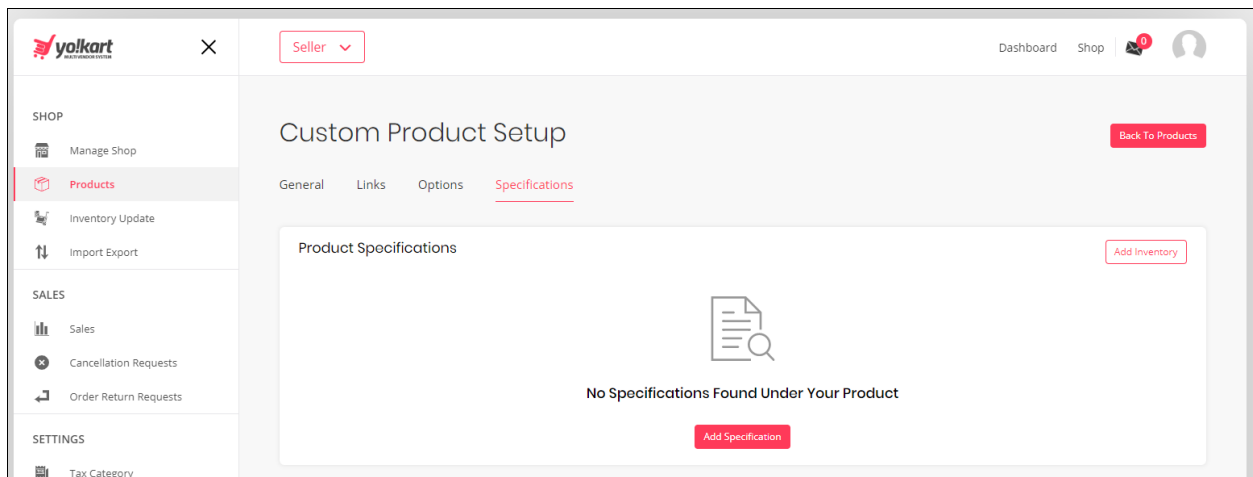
yo!kart
MULTI-VENDOR SYSTEM

Seller

Dashboard Shop 0

SHOP
Manage Shop
Products
Inventory Update
Import Export

SALES
Sales
Cancellation Requests
Order Return Requests

SETTINGS
Tax Category

Custom Product Setup

Back To Products

General Links Options Specifications

Product Specifications

Add Inventory

No Specifications Found Under Your Product

Add Specification